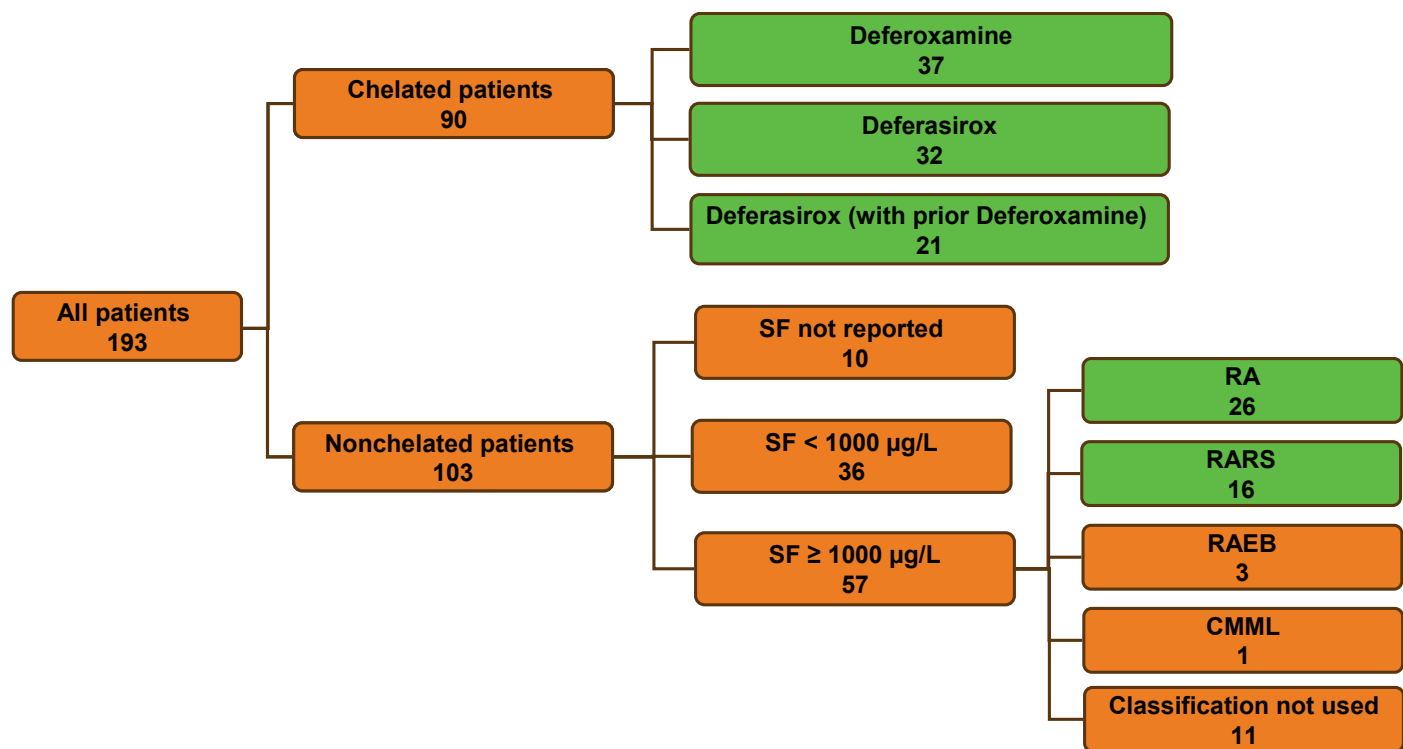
All patients
193

Chelated patients
90

Deferoxamine
37

Deferasirox
32

Deferasirox (with prior Deferoxamine)
21

Nonchelated patients
103

SF not reported
10

SF < 1000 µg/L
36

SF ≥ 1000 µg/L
57

RA
26

RARS
16

RAEB
3

CMML
1

Classification not used
11